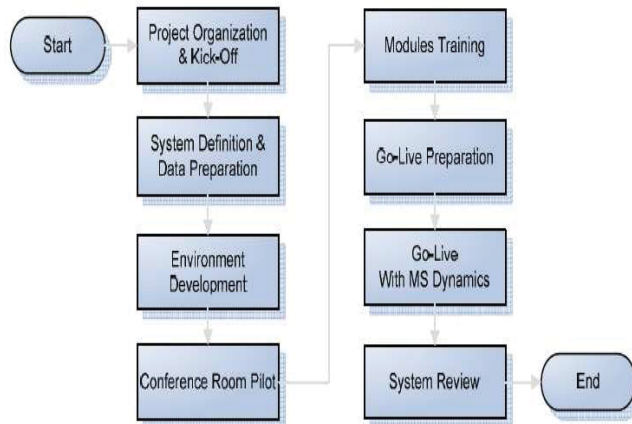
Start

Project Organization & Kick-Off

System Definition & Data Preparation

Environment Development

Conference Room Pilot

Modules Training

Go-Live Preparation

Go-Live With MS Dynamics

System Review

End